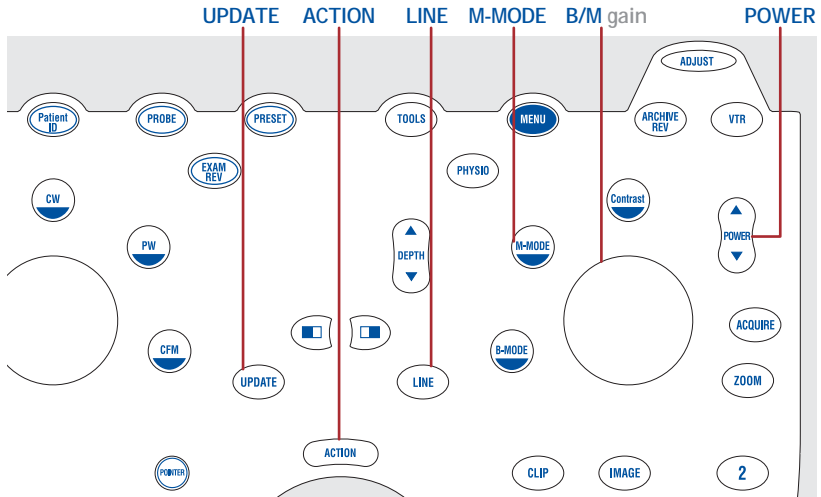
UPDATE ACTION LINE M-MODE B/M gain POWER

ADJUST

Patient ID
PROBE
PRESET
TOOLS
MENU
ARCHIVE REV
VTR

EXAM REV
PHYSIO

CW
Contrast

PW
DEPTH
M-MODE
POWER

CFM
B-MODE
ACQUIRE

UPDATE
LINE
ZOOM

ACTION

POINTER
CLIP
IMAGE
2